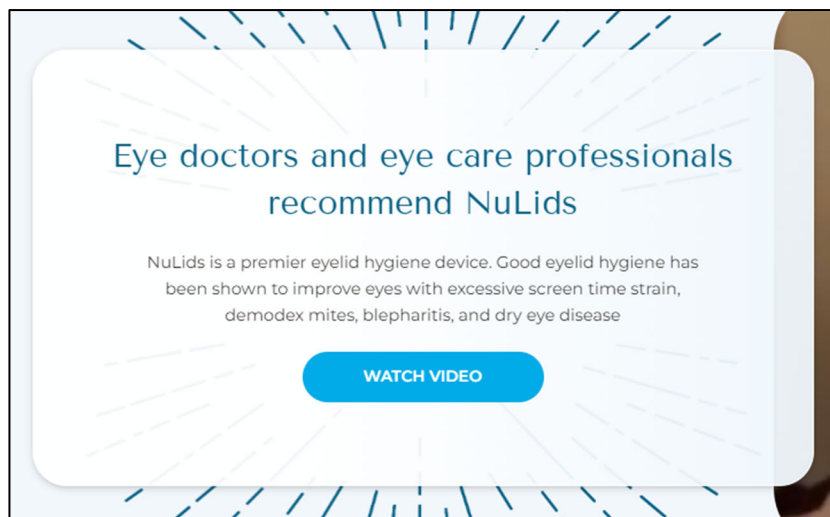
Eye doctors and eye care professionals recommend NuLids

NuLids is a premier eyelid hygiene device. Good eyelid hygiene has been shown to improve eyes with excessive screen time strain, demodex mites, blepharitis, and dry eye disease

WATCH VIDEO